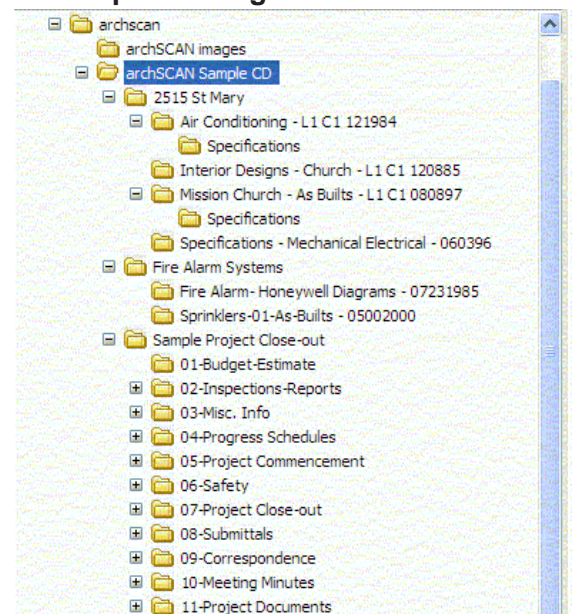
archscan
archSCAN images
archSCAN Sample CD
2515 St Mary
Air Conditioning - L1 C1 121984
Specifications
Interior Designs - Church - L1 C1 120885
Mission Church - As Builts - L1 C1 080897
Specifications
Specifications - Mechanical Electrical - 060396
Fire Alarm Systems
Fire Alarm- Honeywell Diagrams - 07231985
Sprinklers-01-As-Builts - 05002000
Sample Project Close-out
01-Budget-Estimate
02-Inspections-Reports
03-Misc. Info
04-Progress Schedules
05-Project Commencement
06-Safety
07-Project Close-out
08-Submittals
09-Correspondence
10-Meeting Minutes
11-Project Documents